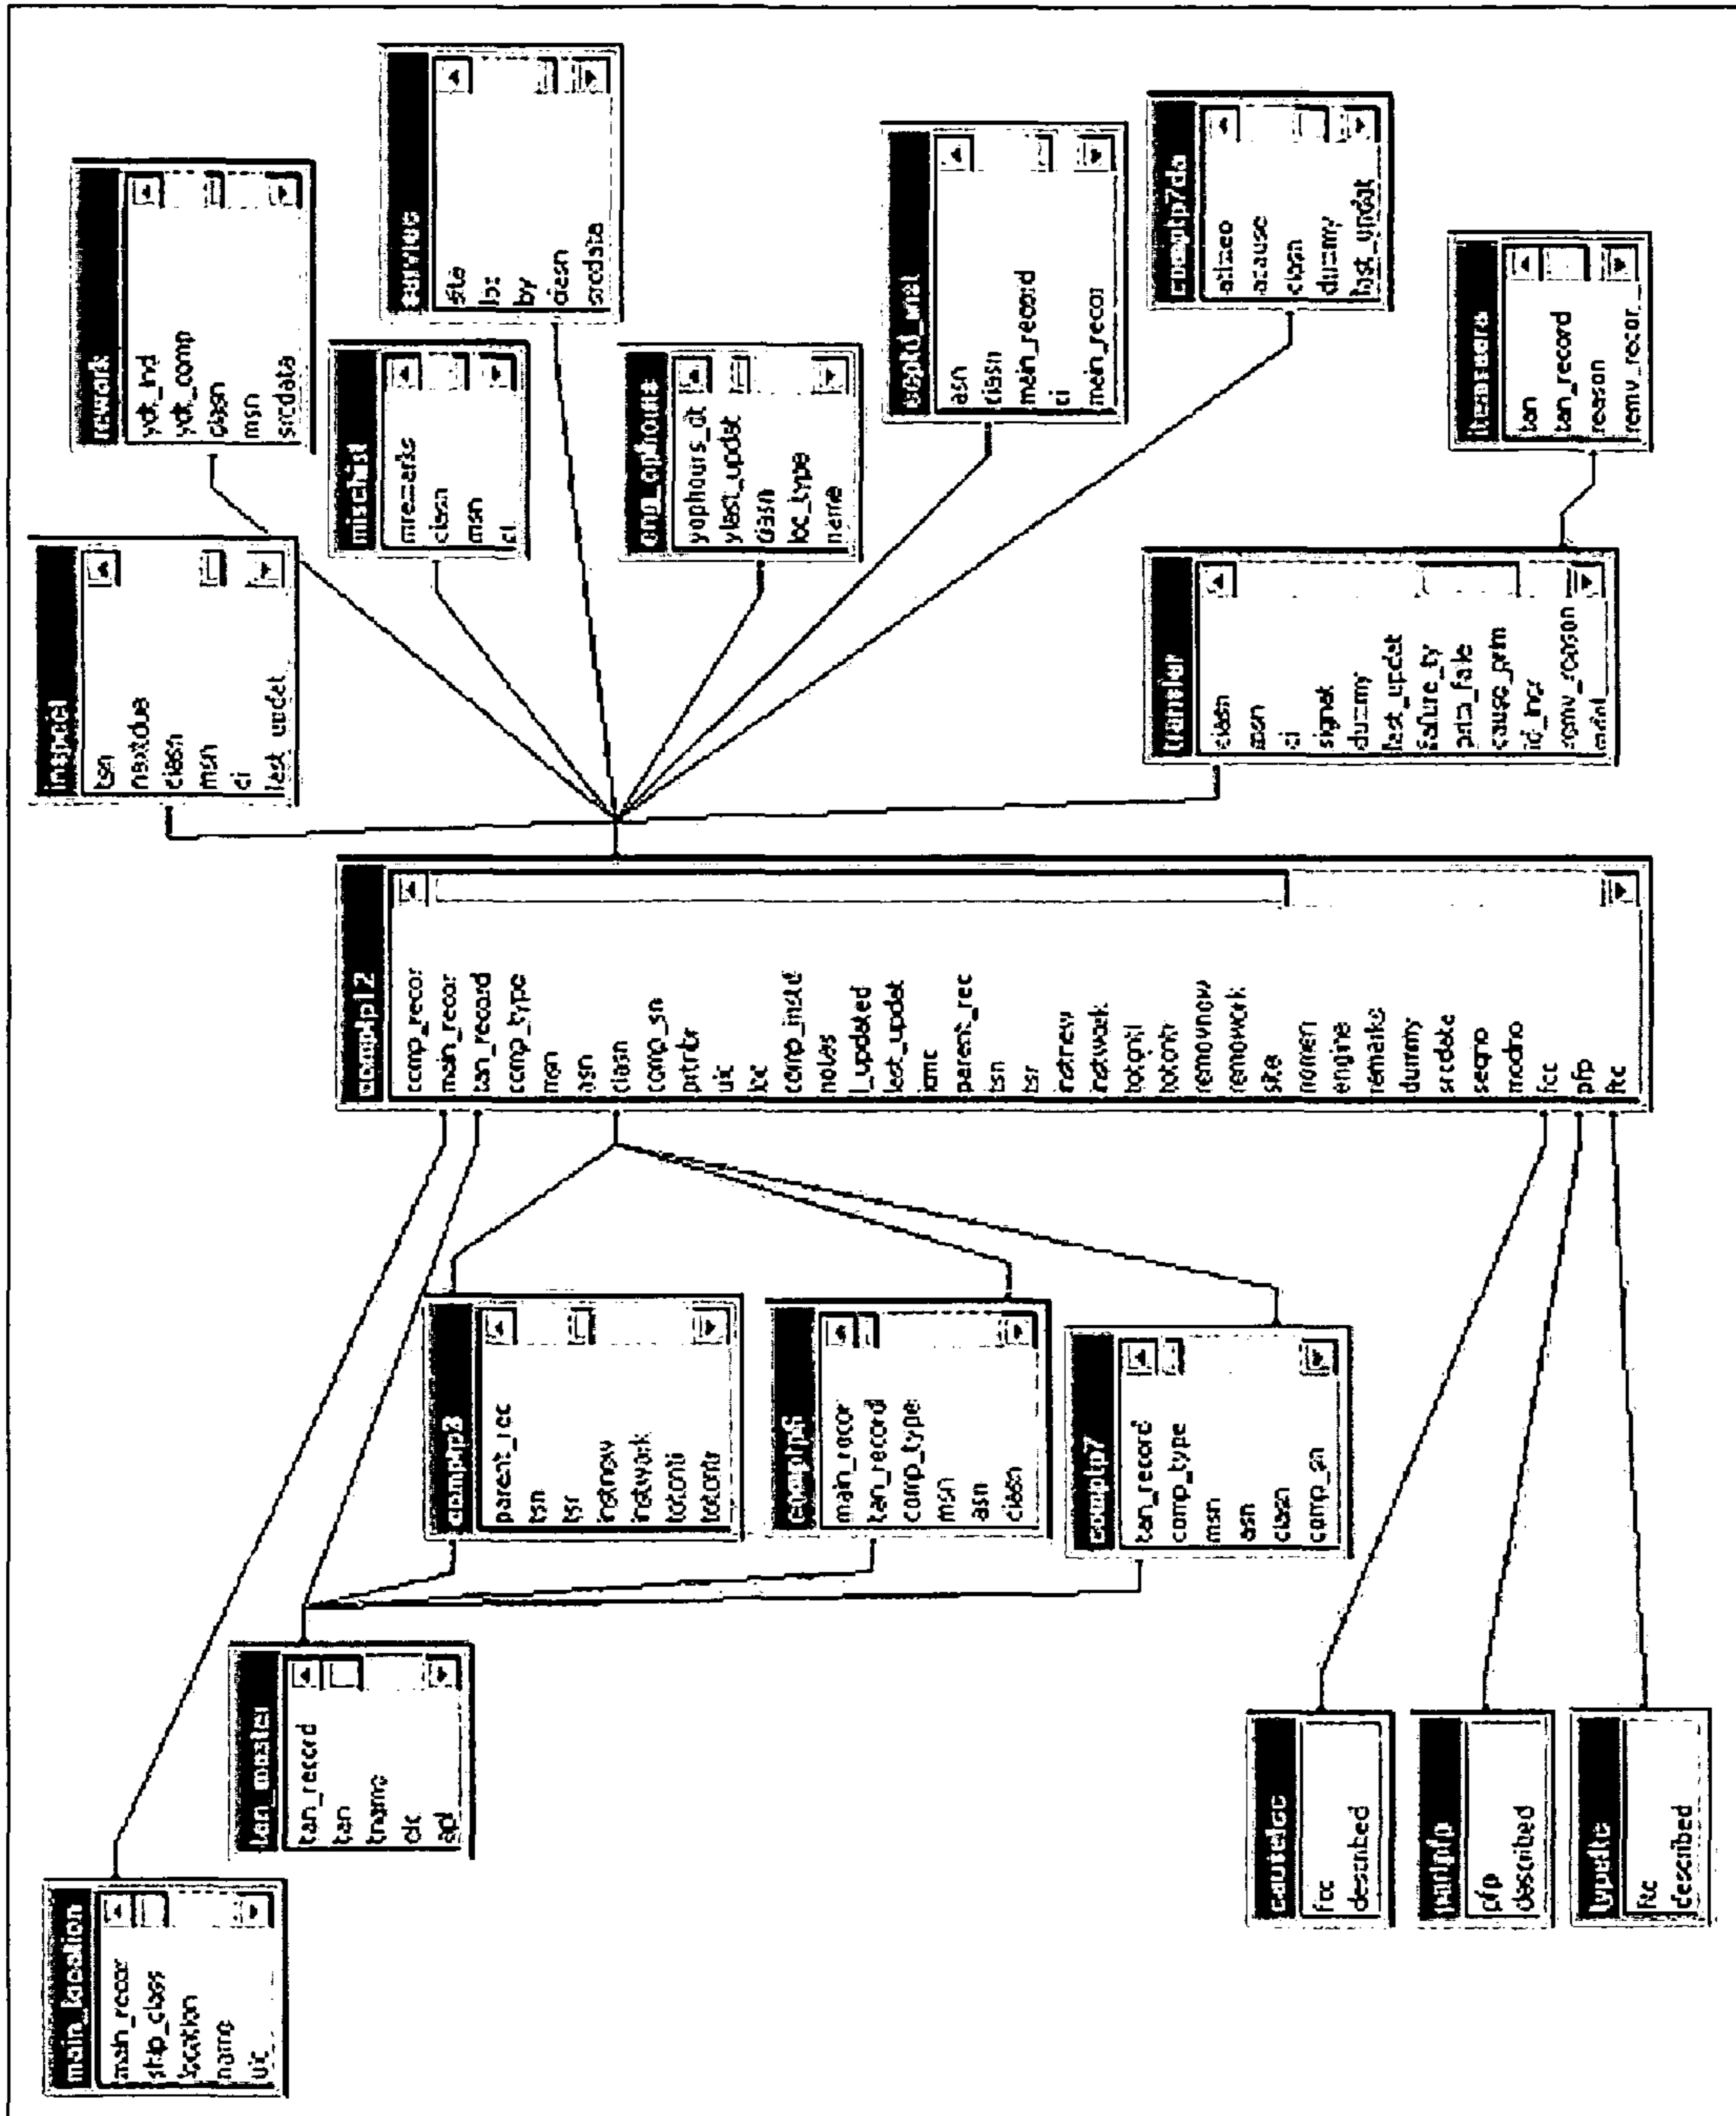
inspect
tsn
nextdue
clasn
msn
ci
last_updat

rework
ydt_ind
ydt_comp
clasn
msn
srcdata

mischist
mremarks
clasn
msn
ci

survey
site
bx
by
clasn
srcdata

eng_options
yophours_dt
ylast_updat
clasn
loc_type
name

weld_mat
asn
clasn
main_record
ci
main_recor

complp7da
altaco
acause
clasn
dummy
last_updat

transfer
clasn
asn
ci
signat
dummy
last_updat
failure_ty
prts_fale
cause_prm
id_incr
remv_reason
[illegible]

removal
tan
tan_record
reason
remv_recor

complp12
comp_recor
main_recor
tan_record
comp_type
msn
asn
clasn
comp_sn
prtnbr
uic
loc
comp_instd
notes
l_updated
last_updat
lamt
parent_rec
tsn
tsr
rnetnew
rnetwork
totonti
totontr
removnow
removwork
site
nomen
engine
remarks
dummy
srcdata
seqno
modno
fcc
pfp
ftc

complp8
parent_rec
tsn
tsr
rnetnew
rnetwork
totonti
totontr

complp6
main_recor
tan_record
comp_type
msn
asn
clasn

complp7
tan_record
comp_type
msn
asn
clasn
comp_sn

tan_master
tan_record
tan
tname
dt
ad

main_location
main_recor
ship_class
location
name
uic

causedesc
fcc
described

failinfo
pfp
described

typefile
ftc
described